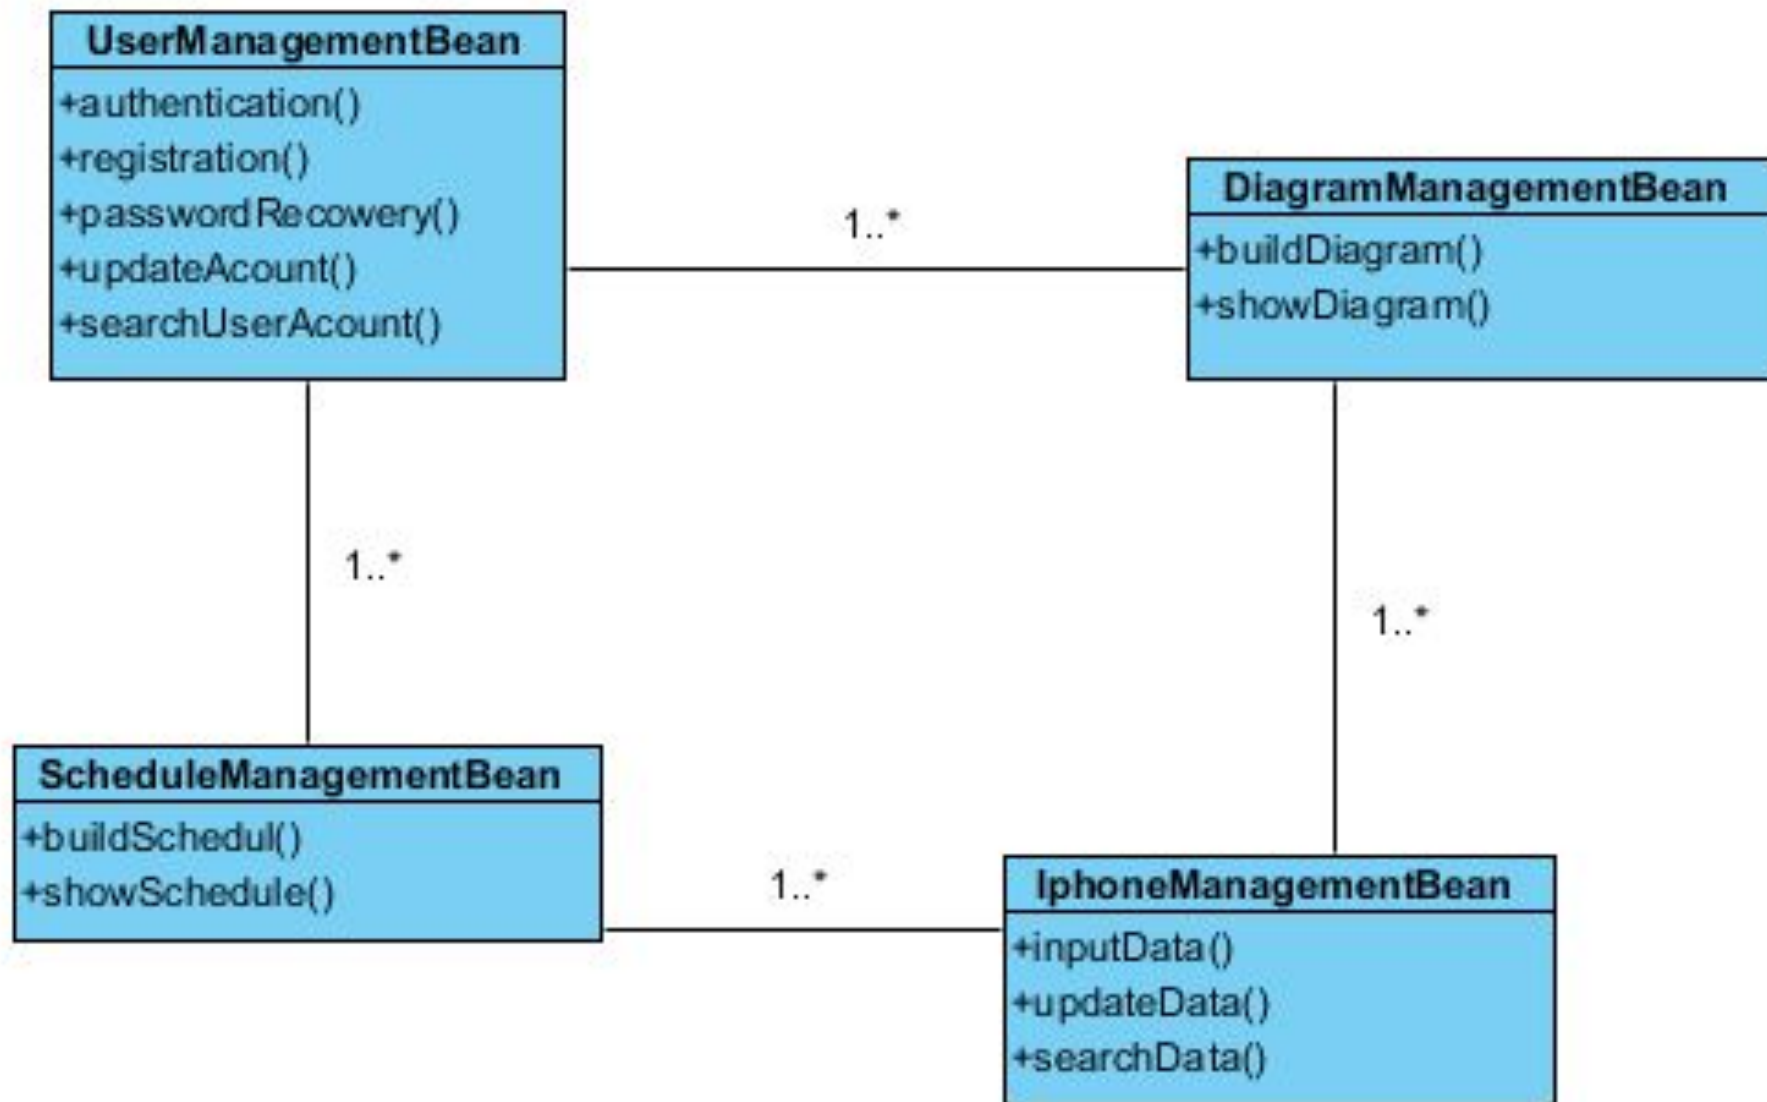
UserManagementBean
+authentication()
+registration()
+passwordRecowery()
+updateAcount()
+searchUserAcount()

1..*

DiagramManagementBean
+buildDiagram()
+showDiagram()

1..*

1..*

ScheduleManagementBean
+buildSchedul()
+showSchedule()

1..*

IphoneManagementBean
+inputData()
+updateData()
+searchData()